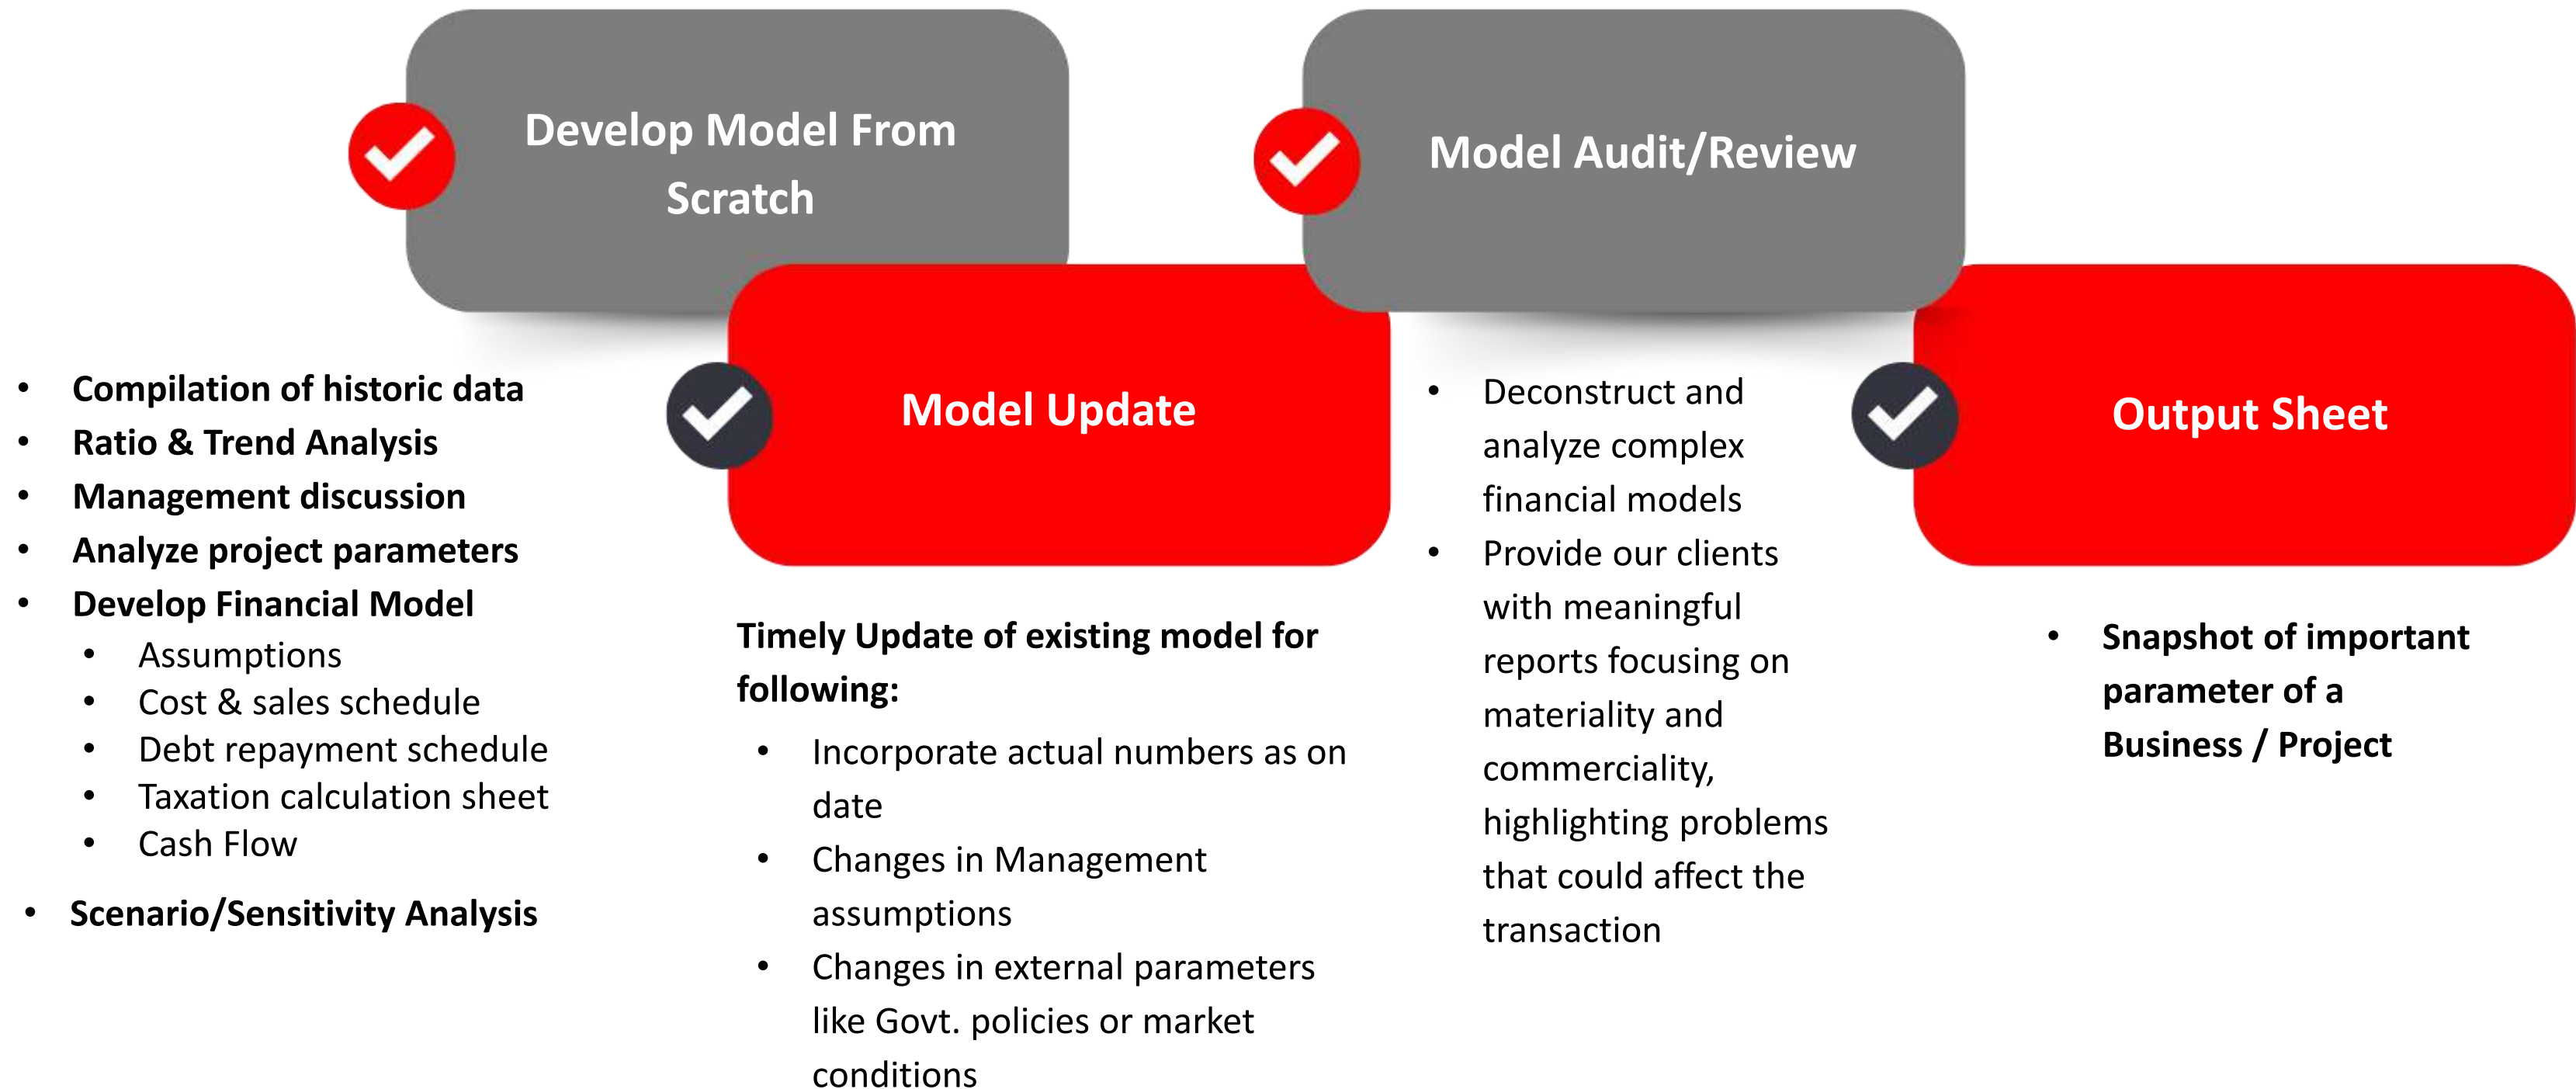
Develop Model From Scratch

- Compilation of historic data
- Ratio & Trend Analysis
- Management discussion
- Analyze project parameters
- Develop Financial Model
  - Assumptions
  - Cost & sales schedule
  - Debt repayment schedule
  - Taxation calculation sheet
  - Cash Flow
- Scenario/Sensitivity Analysis

Model Update

Timely Update of existing model for following:

- Incorporate actual numbers as on date
- Changes in Management assumptions
- Changes in external parameters like Govt. policies or market conditions

Model Audit/Review

- Deconstruct and analyze complex financial models
- Provide our clients with meaningful reports focusing on materiality and commerciality, highlighting problems that could affect the transaction

Output Sheet

- Snapshot of important parameter of a Business / Project